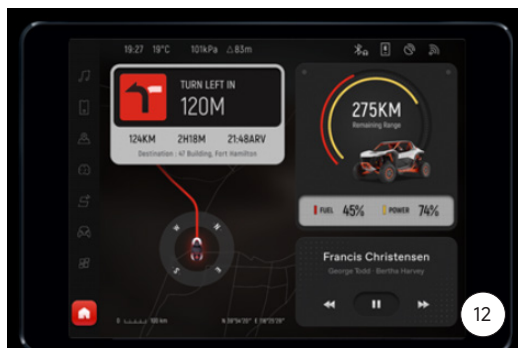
19:27 19°C 101kPa △83m

TURN LEFT IN
120M

124KM 2H18M 21:48ARV
Destination : 47 Building, Fort Hamilton

275KM
Remaining Range

FUEL 45% POWER 74%

Francis Christensen
George Todd · Bertha Harvey

N
E
S
W

100 km

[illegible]

12